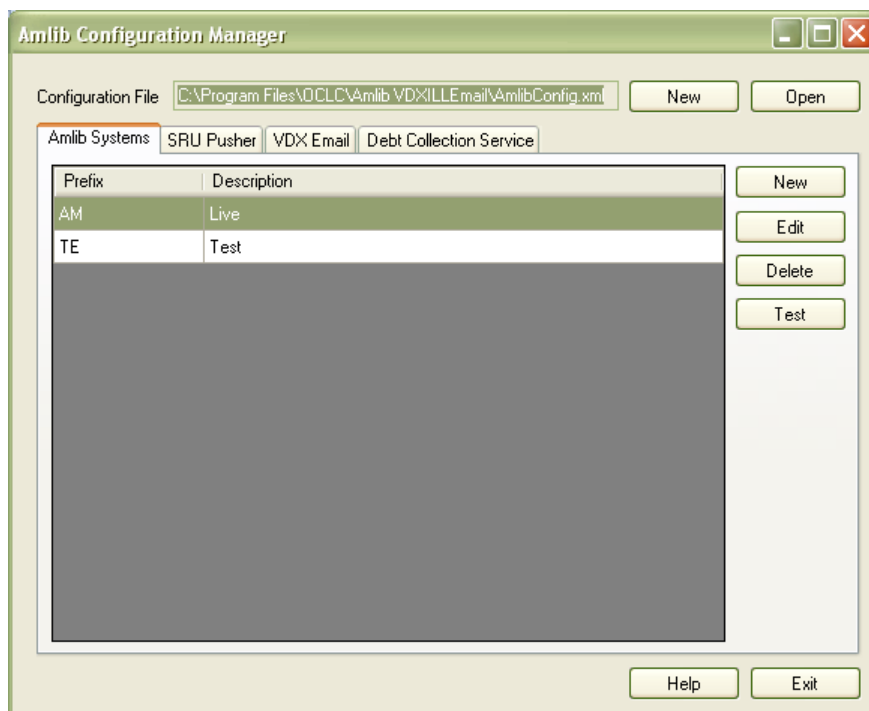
Amlib Configuration Manager

Configuration File C:\Program Files\OCLC\Amlib VDXILLEmail\AmlibConfig.xml New Open

Amlib Systems SRU Pusher VDX Email Debt Collection Service

| Prefix | Description |
|---|---|
| AM | Live |
| TE | Test |

New
Edit
Delete
Test

Help Exit